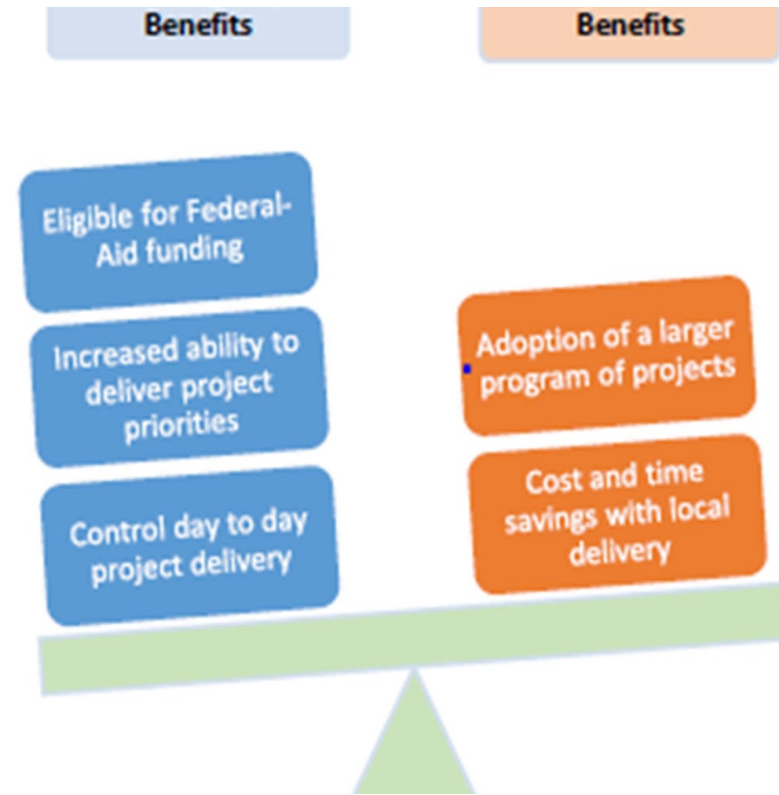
Benefits

Benefits

Eligible for Federal-Aid funding

Increased ability to deliver project priorities

Control day to day project delivery

Adoption of a larger program of projects

Cost and time savings with local delivery